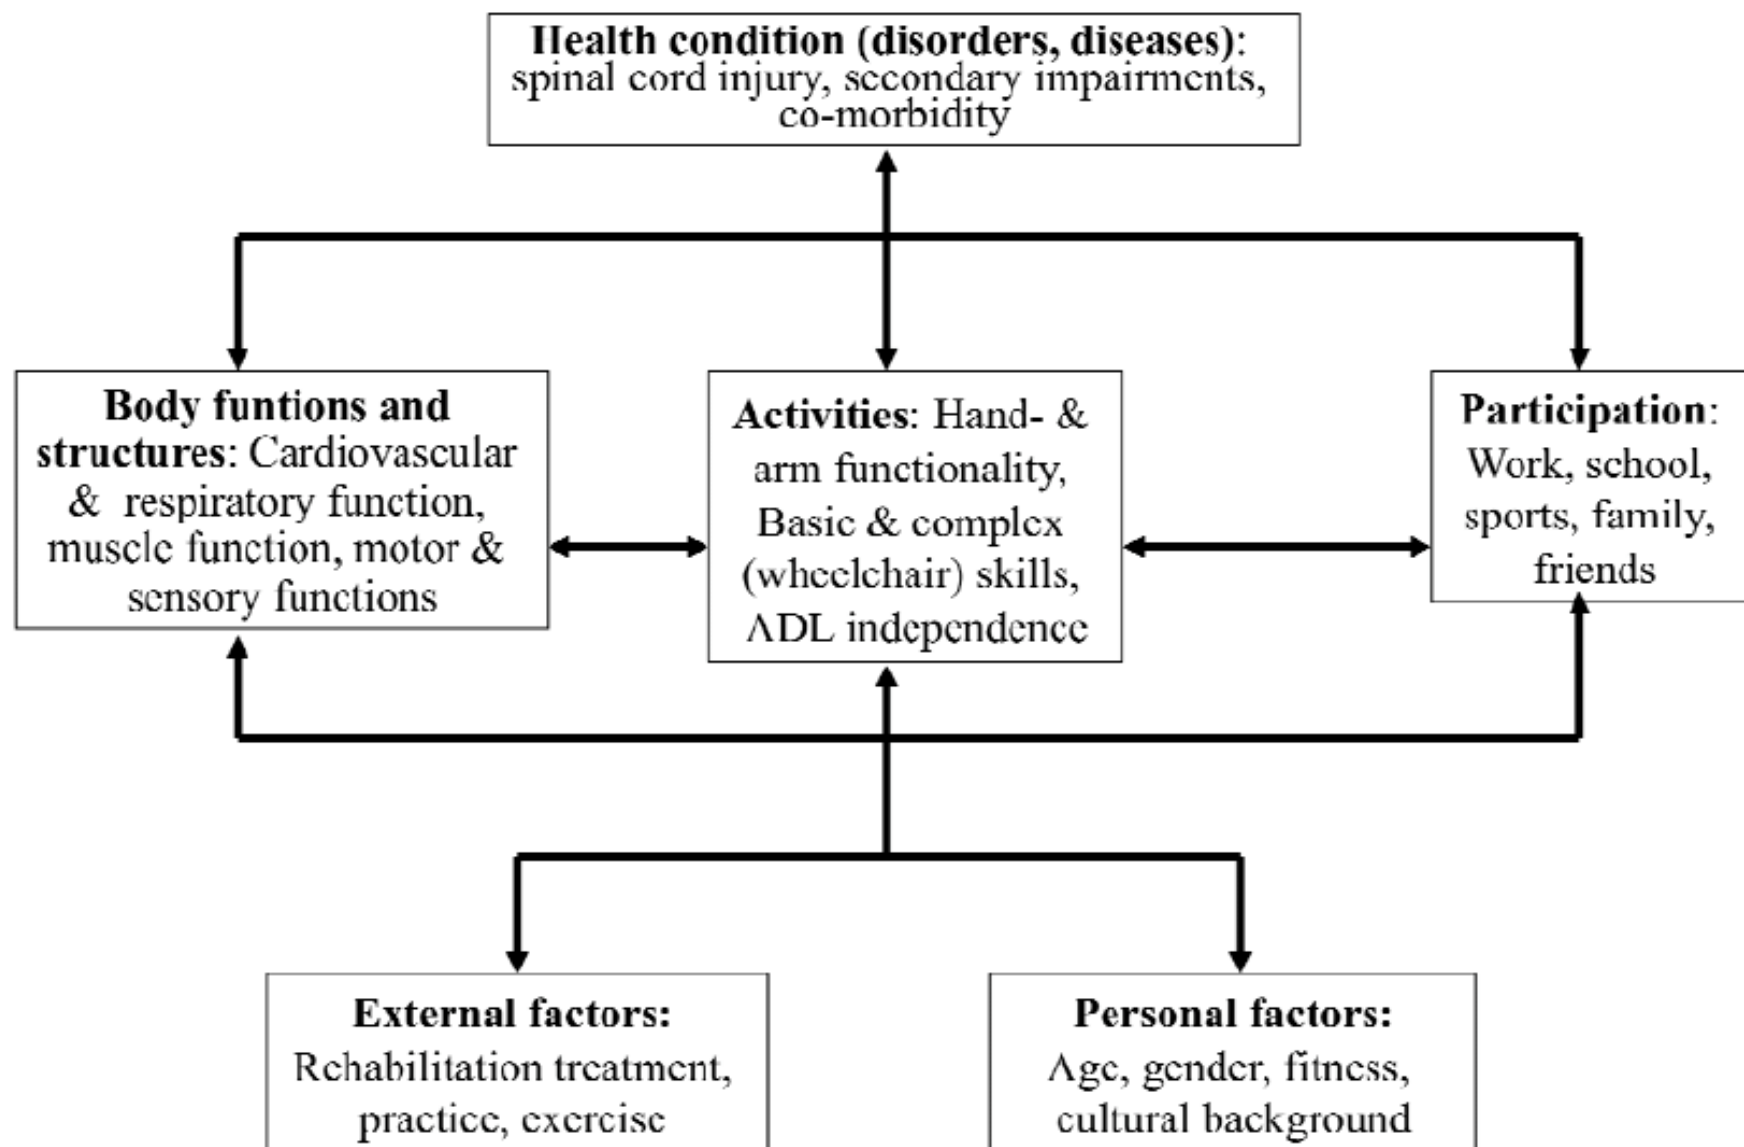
Health condition (disorders, diseases): spinal cord injury, secondary impairments, co-morbidity

Body funtions and structures: Cardiovascular & respiratory function, muscle function, motor & sensory functions

Activities: Hand- & arm functionality, Basic & complex (wheelchair) skills, ADL independence

Participation: Work, school, sports, family, friends

External factors: Rehabilitation treatment, practice, exercise

Personal factors: Age, gender, fitness, cultural background